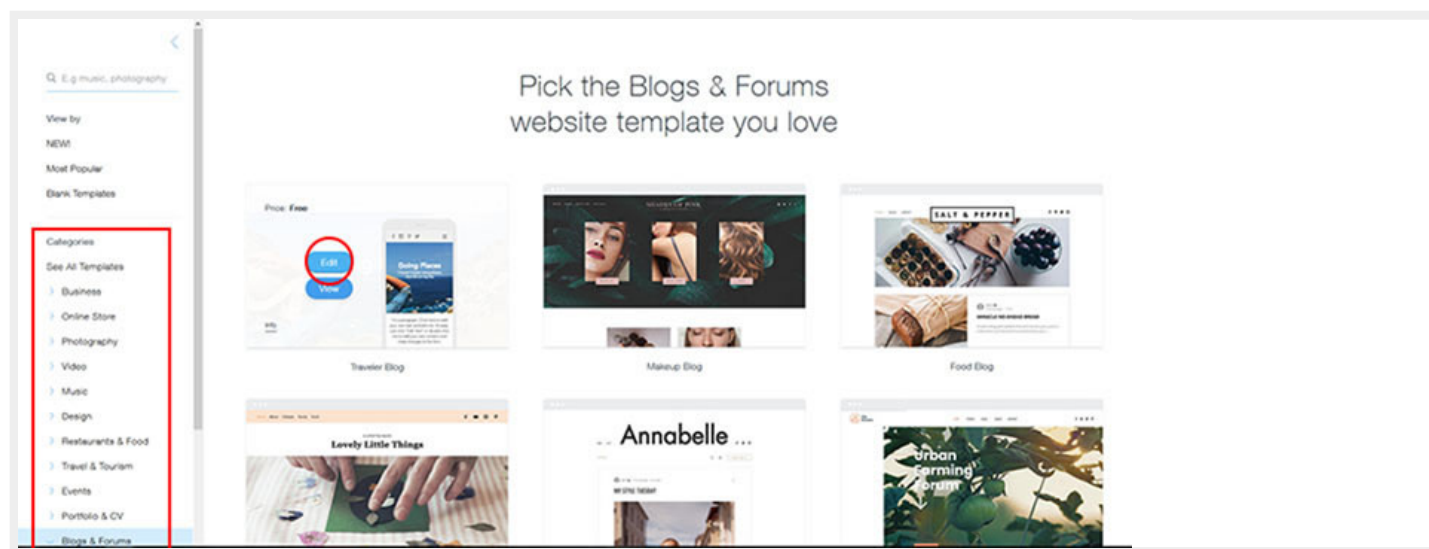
E.g music, photography

View by

NEW!

Most Popular

Blank Templates

Categories

See All Templates

Business

Online Store

Photography

Video

Music

Design

Restaurants & Food

Travel & Tourism

Events

Portfolio & CV

Blogs & Forums

Pick the Blogs & Forums website template you love

Price: Free

Edit

View

Going Places

Traveler Blog

Makeup Blog

SALT & PEPPER

Food Blog

Lovely Little Things

Annabelle ...

Urban Farming Forum